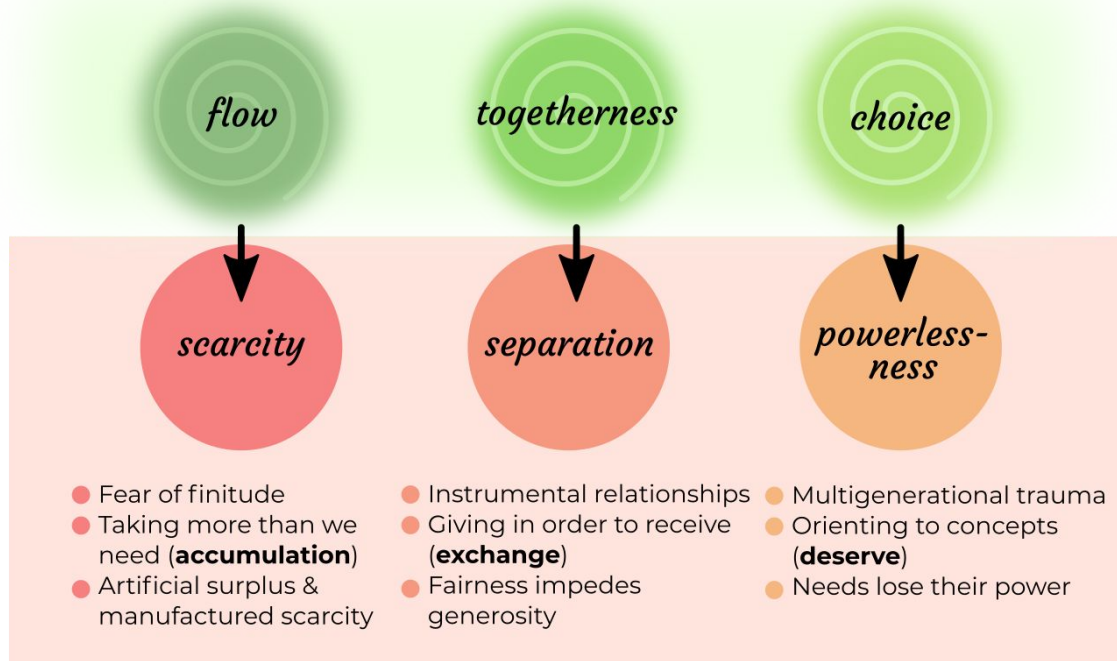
flow

togetherness

choice

scarcity

separation

powerless-ness

- Fear of finitude
- Taking more than we need (**accumulation**)
- Artificial surplus & manufactured scarcity

- Instrumental relationships
- Giving in order to receive (**exchange**)
- Fairness impedes generosity

- Multigenerational trauma
- Orienting to concepts (**deserve**)
- Needs lose their power